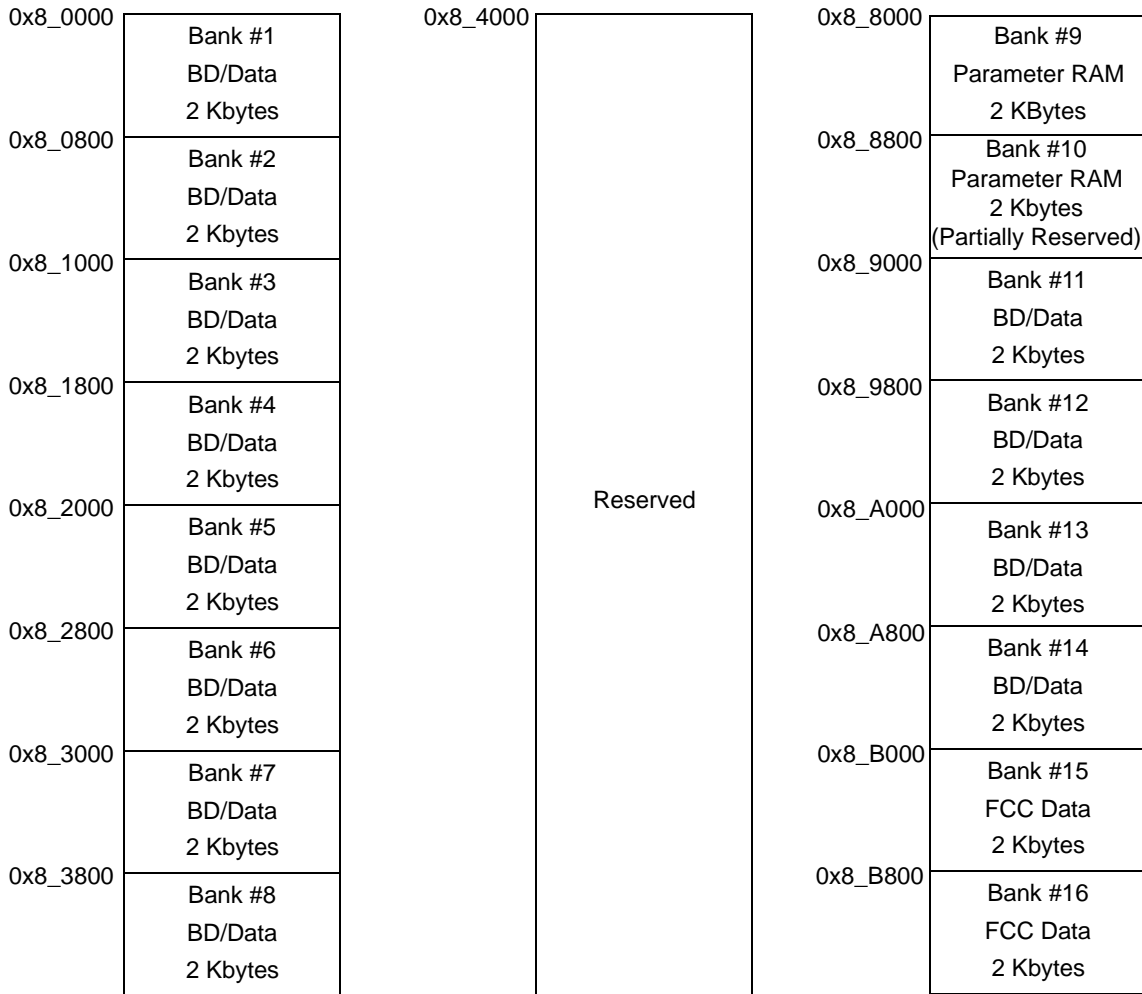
0x8_0000
Bank #1
BD/Data
2 Kbytes

0x8_0800
Bank #2
BD/Data
2 Kbytes

0x8_1000
Bank #3
BD/Data
2 Kbytes

0x8_1800
Bank #4
BD/Data
2 Kbytes

0x8_2000
Bank #5
BD/Data
2 Kbytes

0x8_2800
Bank #6
BD/Data
2 Kbytes

0x8_3000
Bank #7
BD/Data
2 Kbytes

0x8_3800
Bank #8
BD/Data
2 Kbytes

0x8_4000
Reserved

0x8_8000
Bank #9
Parameter RAM
2 KBytes

0x8_8800
Bank #10
Parameter RAM
2 Kbytes
(Partially Reserved)

0x8_9000
Bank #11
BD/Data
2 Kbytes

0x8_9800
Bank #12
BD/Data
2 Kbytes

0x8_A000
Bank #13
BD/Data
2 Kbytes

0x8_A800
Bank #14
BD/Data
2 Kbytes

0x8_B000
Bank #15
FCC Data
2 Kbytes

0x8_B800
Bank #16
FCC Data
2 Kbytes